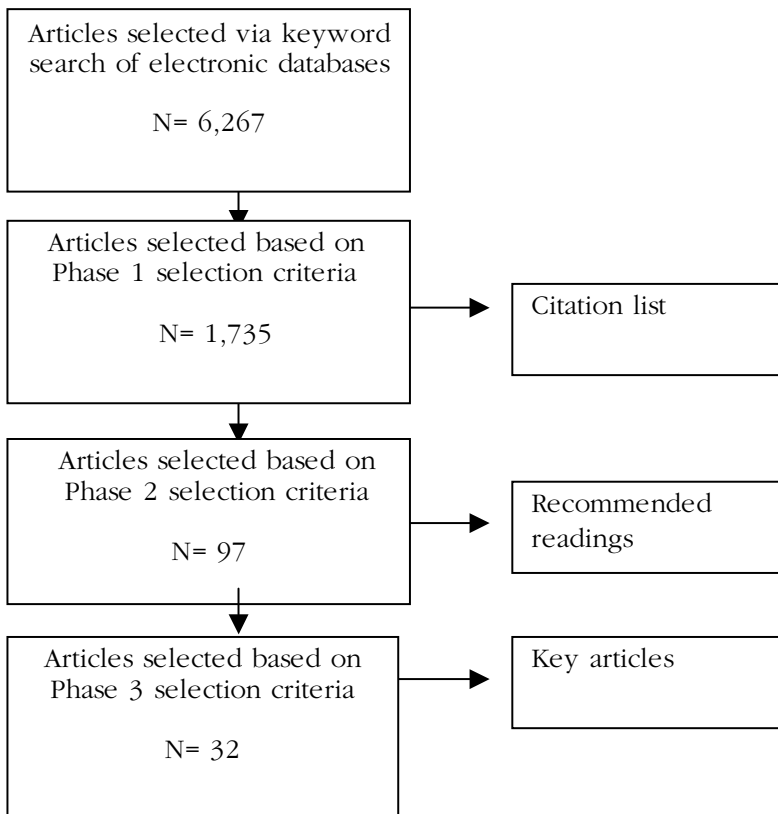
Articles selected via keyword search of electronic databases

N= 6,267

Articles selected based on Phase 1 selection criteria

N= 1,735

Citation list

Articles selected based on Phase 2 selection criteria

N= 97

Recommended readings

Articles selected based on Phase 3 selection criteria

N= 32

Key articles